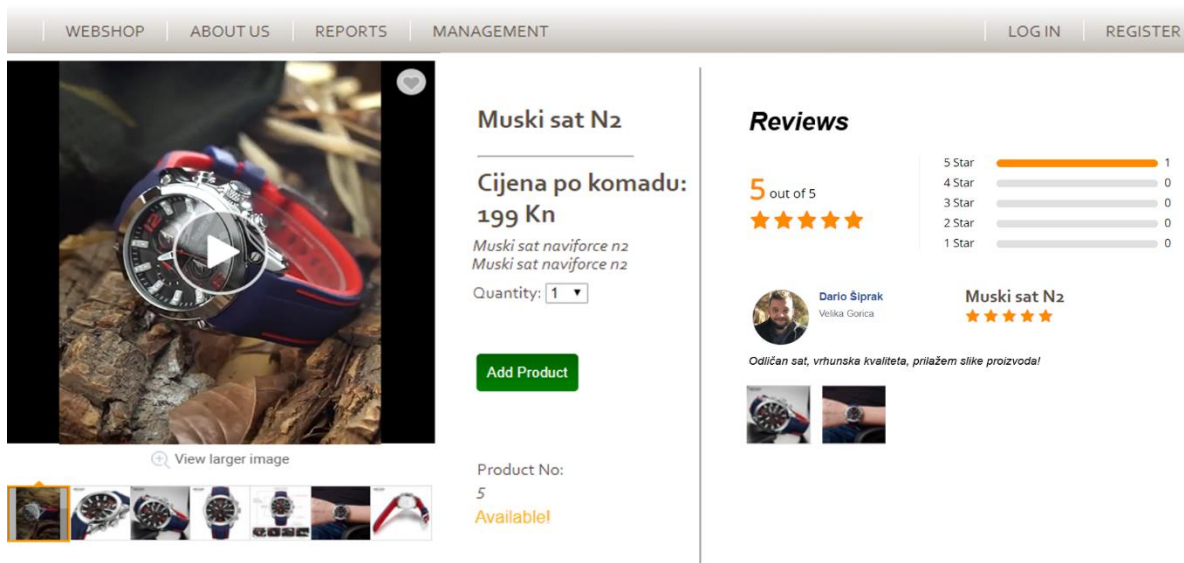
WEBSHOP | ABOUT US | REPORTS | MANAGEMENT | LOG IN | REGISTER

View larger image

Muski sat N2

Cijena po komadu: 199 Kn

Muski sat naviforce n2
Muski sat naviforce n2

Quantity: 1

Add Product

Product No:
5
Available!

Reviews

5 out of 5

| | | |
|---|---|---|
| 5 Star | | 1 |
| 4 Star | | 0 |
| 3 Star | | 0 |
| 2 Star | | 0 |
| 1 Star | | 0 |

Dario Šiprak
Velika Gorica

Muski sat N2

Odličan sat, vrhunska kvaliteta, prilažem slike proizvoda!